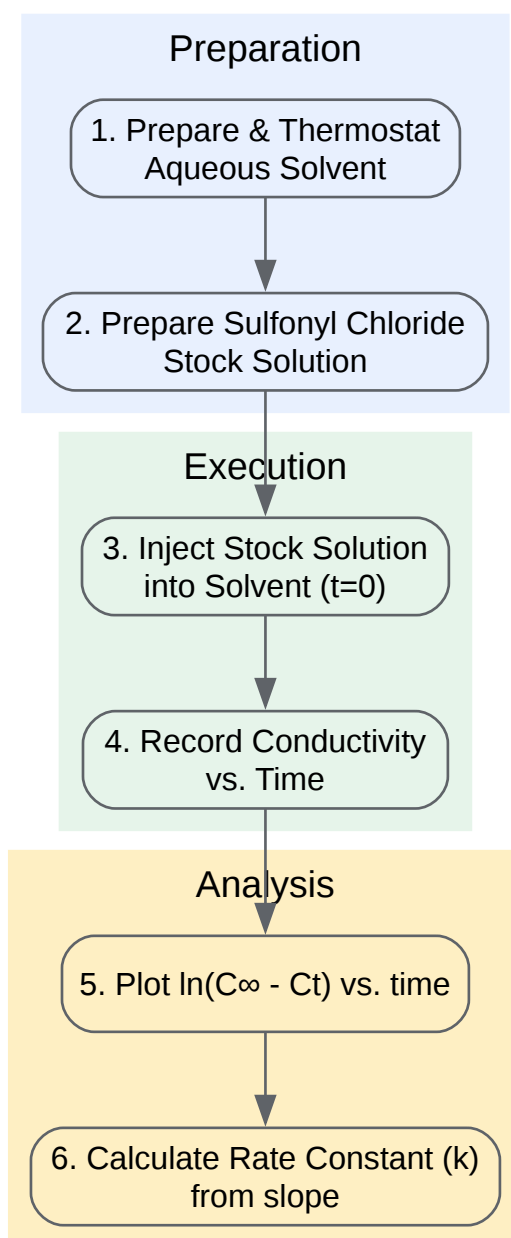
Preparation

1. Prepare & Thermostat Aqueous Solvent

2. Prepare Sulfonyl Chloride Stock Solution

Execution

3. Inject Stock Solution into Solvent (t=0)

4. Record Conductivity vs. Time

Analysis

5. Plot ln(C∞ - Ct) vs. time

6. Calculate Rate Constant (k) from slope